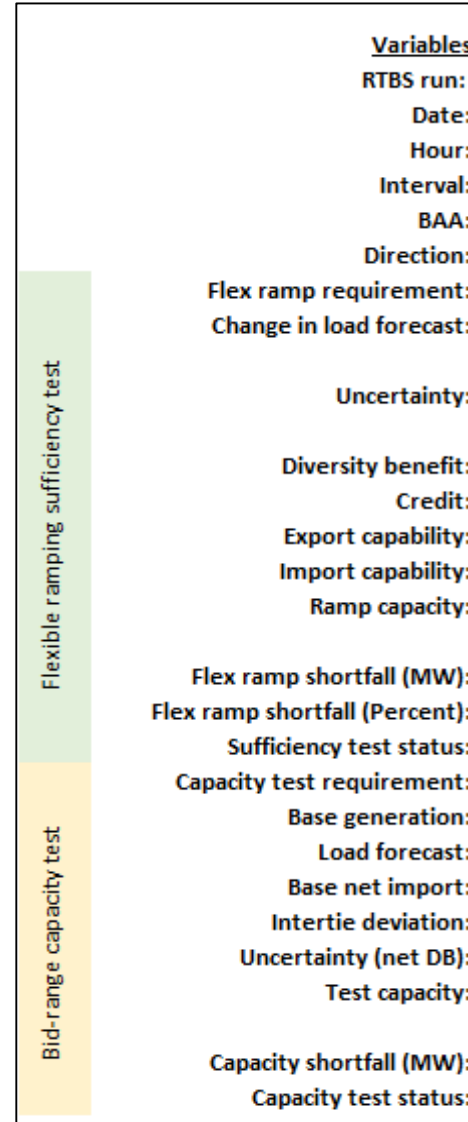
Variables
RTBS run:
Date:
Hour:
Interval:
BAA:
Direction:

Flexible ramping sufficiency test

Flex ramp requirement:
Change in load forecast:
Uncertainty:
Diversity benefit:
Credit:
Export capability:
Import capability:
Ramp capacity:
Flex ramp shortfall (MW):
Flex ramp shortfall (Percent):
Sufficiency test status:

Bid-range capacity test

Capacity test requirement:
Base generation:
Load forecast:
Base net import:
Intertie deviation:
Uncertainty (net DB):
Test capacity:
Capacity shortfall (MW):
Capacity test status: